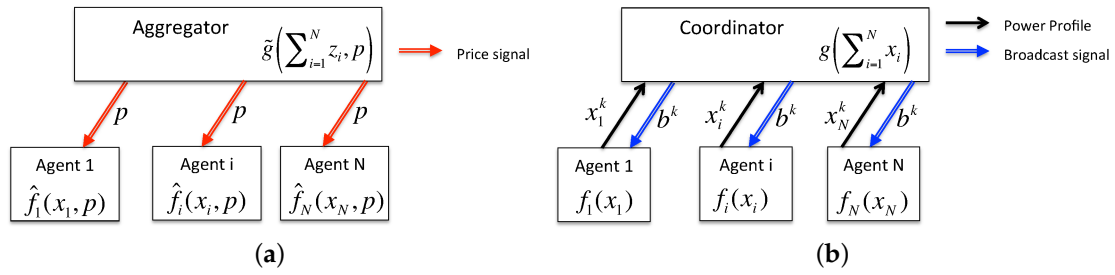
Aggregator

$\tilde{g}\left(\sum_{i=1}^{N} z_i, p\right)$

Price signal

$p$

$p$

$p$

Agent 1

$\hat{f}_1(x_1, p)$

Agent i

$\hat{f}_i(x_i, p)$

Agent N

$\hat{f}_N(x_N, p)$

(a)

Coordinator

$g\left(\sum_{i=1}^{N} x_i\right)$

Power Profile

Broadcast signal

$x_1^k$

$b^k$

$x_i^k$

$b^k$

$x_N^k$

$b^k$

Agent 1

$f_1(x_1)$

Agent i

$f_i(x_i)$

Agent N

$f_N(x_N)$

(b)